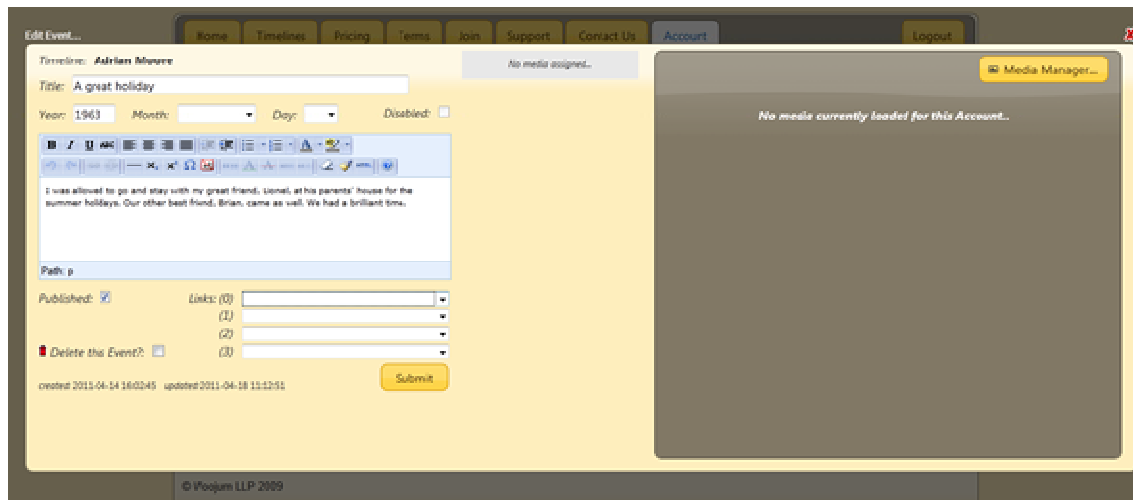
Edit Event...

Home Timelines Pricing Terms Join Support Contact Us Account Logout

Timeline: Adrian Moore

Title: A great holiday

Year: 1963 Month: Day: Disabled:

No media assigned...

Media Manager...

No media currently loaded for this Account...

I was allowed to go and stay with my great friend, Lionel, at his parents' house for the summer holidays. Our other best friend, Brian, came as well. We had a brilliant time.

Path: p

Published: Links: (0)

(1)

(2)

Delete this Event?: (3)

Submit

created 2011-04-14 16:02:45 updated 2011-04-18 13:12:51

© Voojum LLP 2009